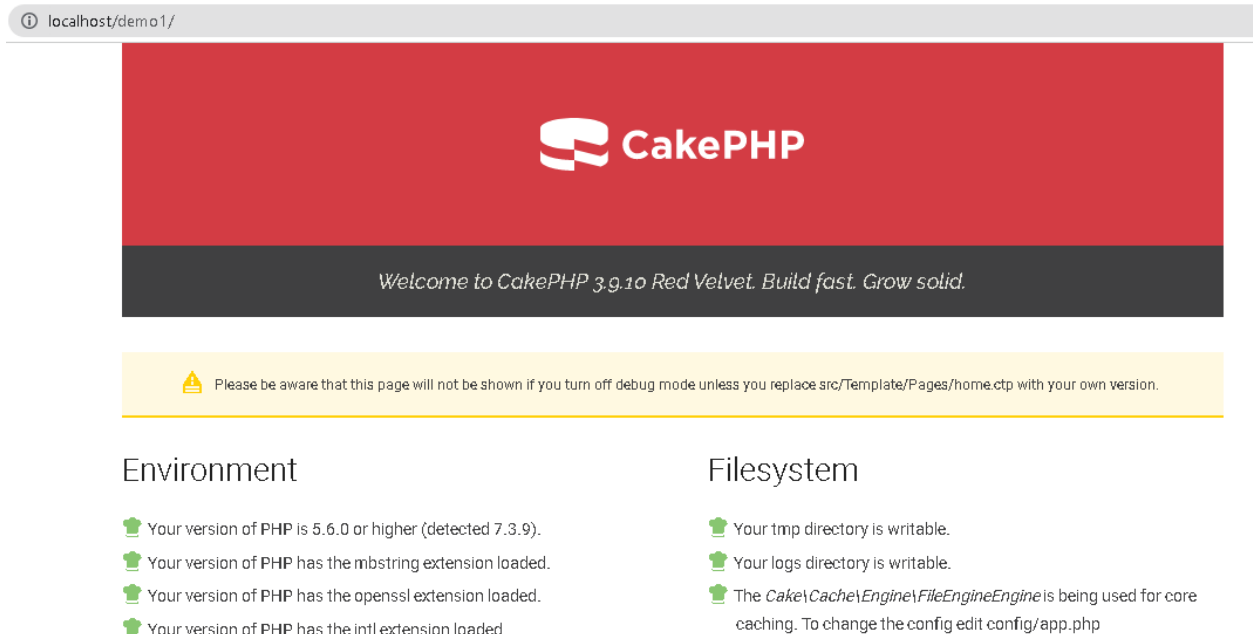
localhost/demo1/

CakePHP

Welcome to CakePHP 3.9.10 Red Velvet. Build fast. Grow solid.

Please be aware that this page will not be shown if you turn off debug mode unless you replace src/Template/Pages/home.ctp with your own version.

Environment

Your version of PHP is 5.6.0 or higher (detected 7.3.9).

Your version of PHP has the mbstring extension loaded.

Your version of PHP has the openssl extension loaded.

Your version of PHP has the intl extension loaded.

Filesystem

Your tmp directory is writable.

Your logs directory is writable.

The *Cake\Cache\Engine\FileEngineEngine* is being used for core caching. To change the config edit config/app.php